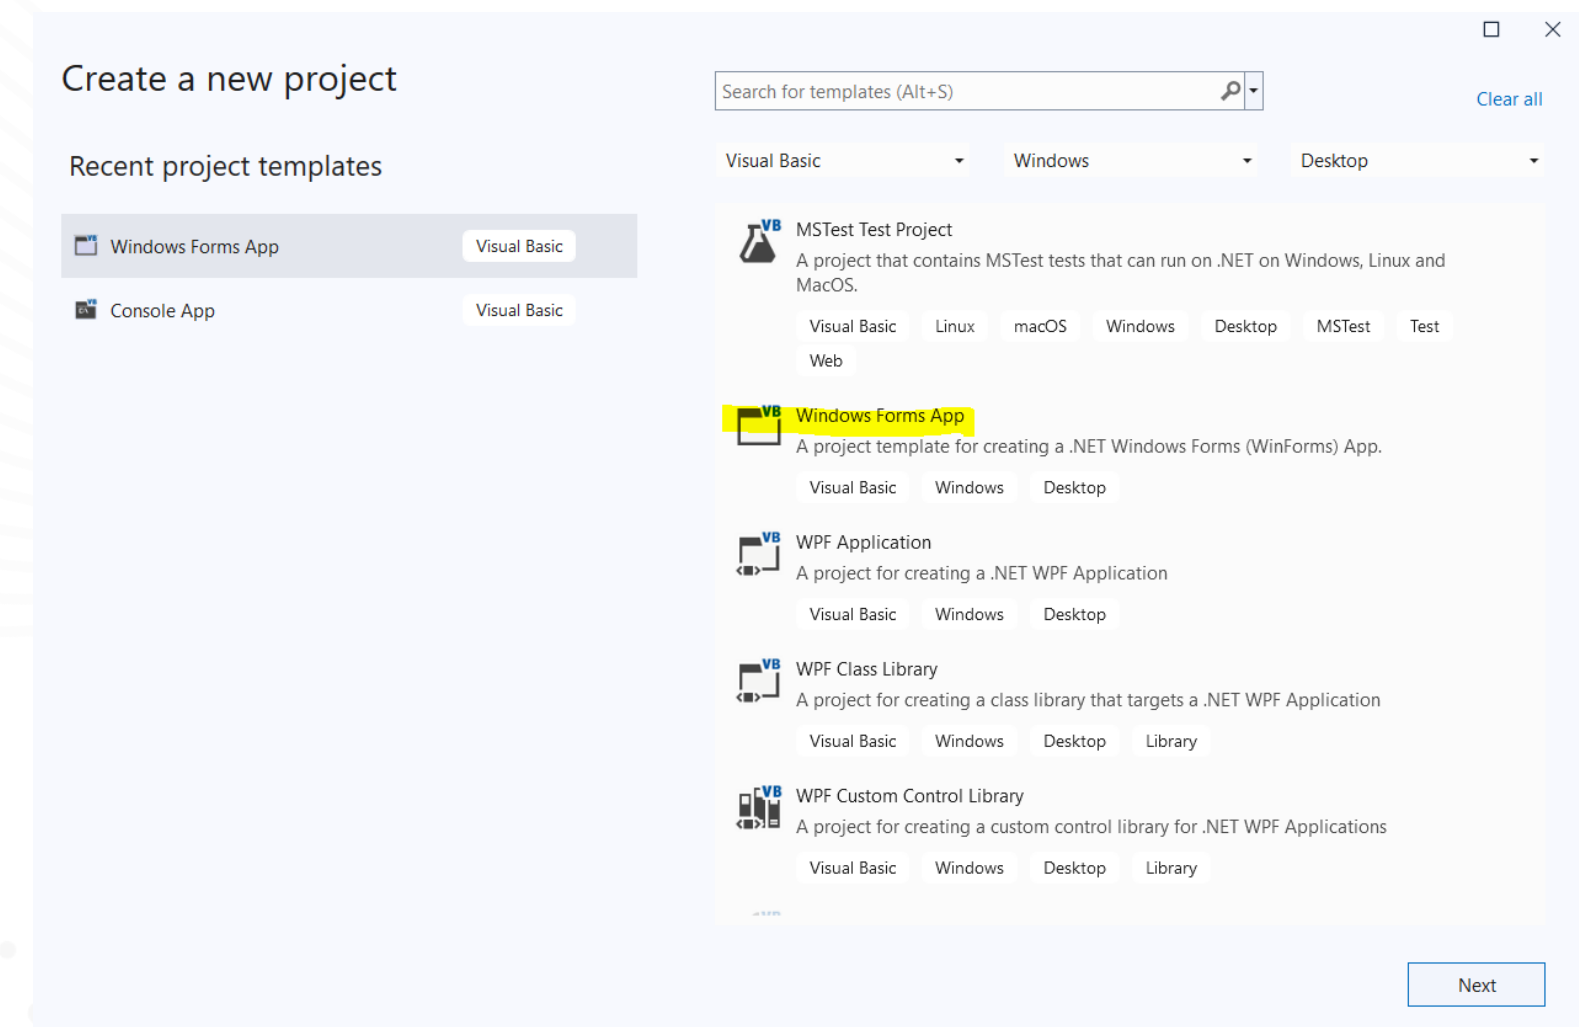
Create a new project

Recent project templates

Windows Forms App Visual Basic

Console App Visual Basic

Search for templates (Alt+S)

Clear all

Visual Basic

Windows

Desktop

VB

MSTest Test Project

A project that contains MSTest tests that can run on .NET on Windows, Linux and MacOS.

Visual Basic Linux macOS Windows Desktop MSTest Test Web

VB

Windows Forms App

A project template for creating a .NET Windows Forms (WinForms) App.

Visual Basic Windows Desktop

VB

WPF Application

A project for creating a .NET WPF Application

Visual Basic Windows Desktop

VB

WPF Class Library

A project for creating a class library that targets a .NET WPF Application

Visual Basic Windows Desktop Library

VB

WPF Custom Control Library

A project for creating a custom control library for .NET WPF Applications

Visual Basic Windows Desktop Library

Next